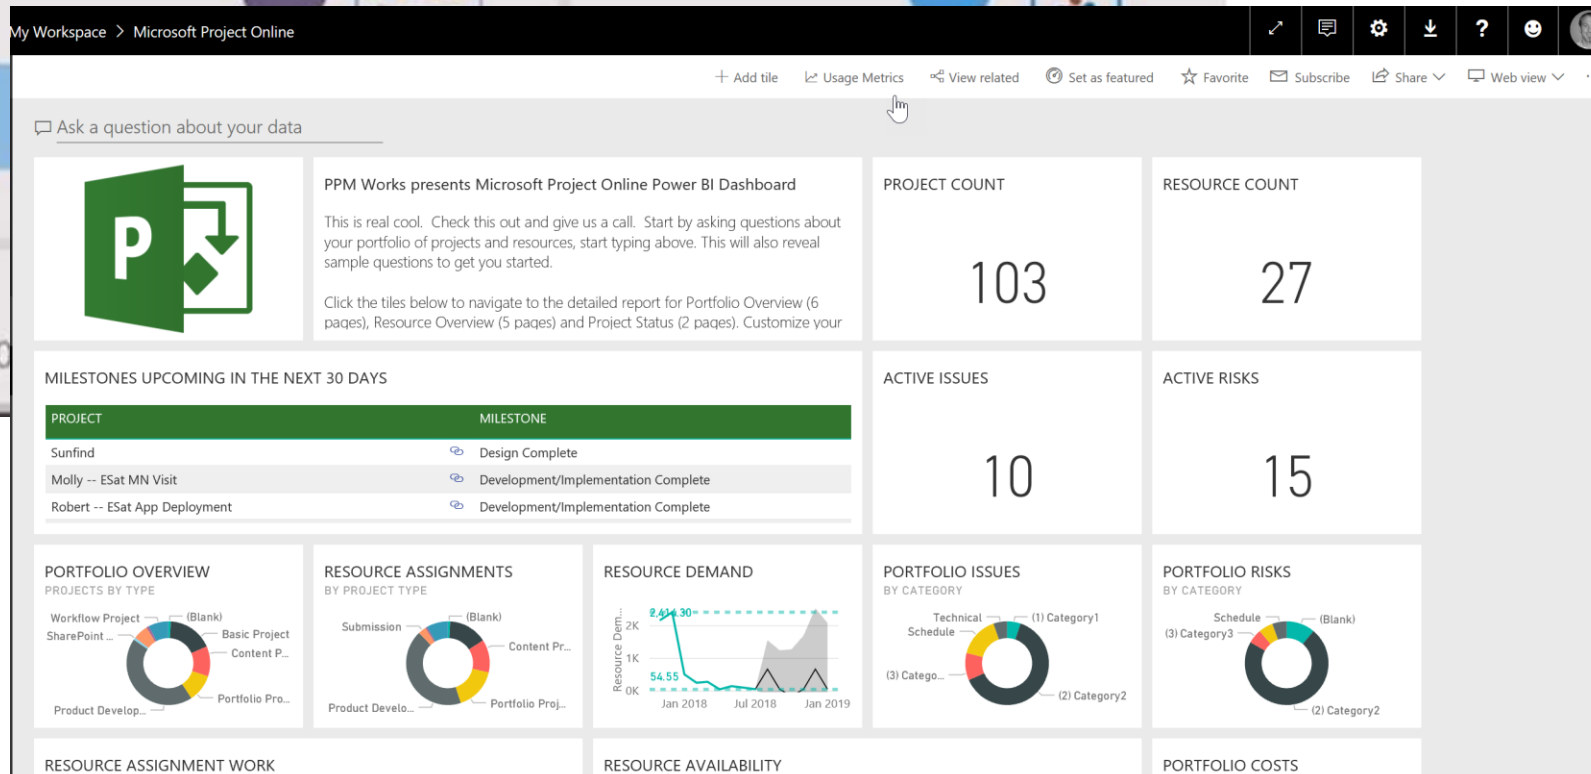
My Workspace > Microsoft Project Online

+ Add tile  Usage Metrics  View related  Set as featured  Favorite  Subscribe  Share  Web view

Ask a question about your data

P

PPM Works presents Microsoft Project Online Power BI Dashboard

This is real cool. Check this out and give us a call. Start by asking questions about your portfolio of projects and resources, start typing above. This will also reveal sample questions to get you started.

Click the tiles below to navigate to the detailed report for Portfolio Overview (6 pages), Resource Overview (5 pages) and Project Status (2 pages). Customize your

PROJECT COUNT

103

RESOURCE COUNT

27

MILESTONES UPCOMING IN THE NEXT 30 DAYS

| PROJECT | MILESTONE |
|---|---|
| Sunfind | Design Complete |
| Molly -- ESat MN Visit | Development/Implementation Complete |
| Robert -- ESat App Deployment | Development/Implementation Complete |

ACTIVE ISSUES

10

ACTIVE RISKS

15

PORTFOLIO OVERVIEW
PROJECTS BY TYPE
Workflow Project  (Blank)  SharePoint ...  Basic Project  Content P...  Portfolio Pro...  Product Develop...

RESOURCE ASSIGNMENTS
BY PROJECT TYPE
Submission  (Blank)  Content Pr...  Portfolio Proj...  Product Develo...

RESOURCE DEMAND
2,414.30  2K  1K  0K  54.55  Resource Dem...  Jan 2018  Jul 2018  Jan 2019

PORTFOLIO ISSUES
BY CATEGORY
Technical Schedule  (1) Category1  (3) Catego...  (2) Category2

PORTFOLIO RISKS
BY CATEGORY
Schedule  (3) Category3  (Blank)  (2) Category2

RESOURCE ASSIGNMENT WORK

RESOURCE AVAILABILITY

PORTFOLIO COSTS